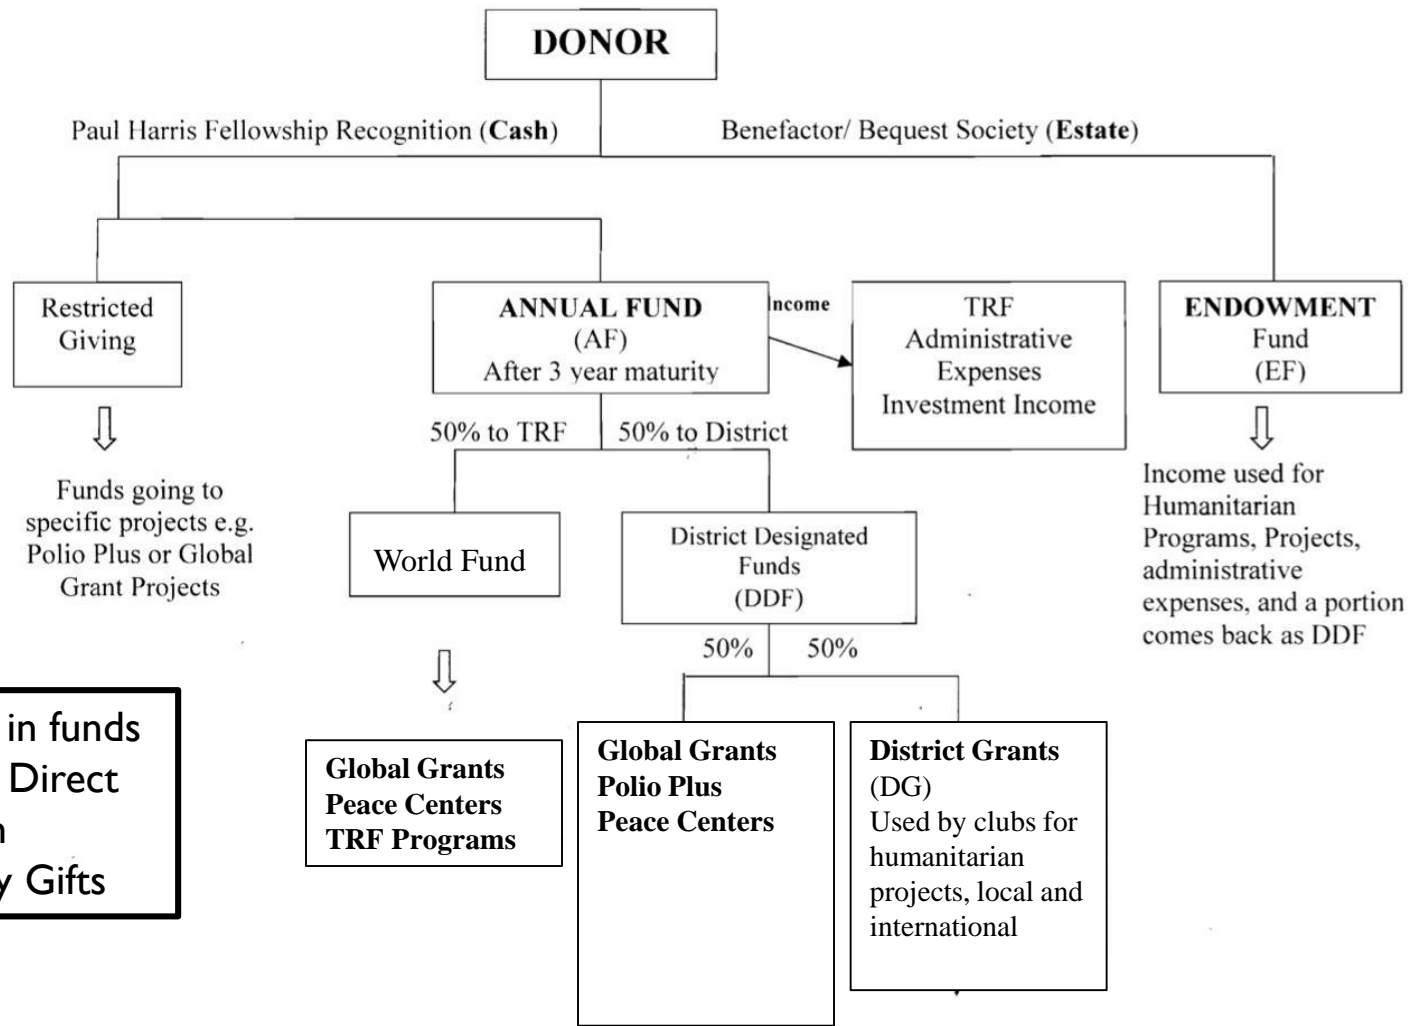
DONOR

Paul Harris Fellowship Recognition (**Cash**)

Benefactor/ Bequest Society (**Estate**)

Restricted Giving

ANNUAL FUND (AF) After 3 year maturity

Income

TRF Administrative Expenses Investment Income

ENDOWMENT Fund (EF)

Funds going to specific projects e.g. Polio Plus or Global Grant Projects

50% to TRF

50% to District

Income used for Humanitarian Programs, Projects, administrative expenses, and a portion comes back as DDF

World Fund

District Designated Funds (DDF)

50%

50%

in funds
Direct
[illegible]
y Gifts

**Global Grants**
**Peace Centers**
**TRF Programs**

**Global Grants**
**Polio Plus**
**Peace Centers**

**District Grants**
(DG)
Used by clubs for humanitarian projects, local and international